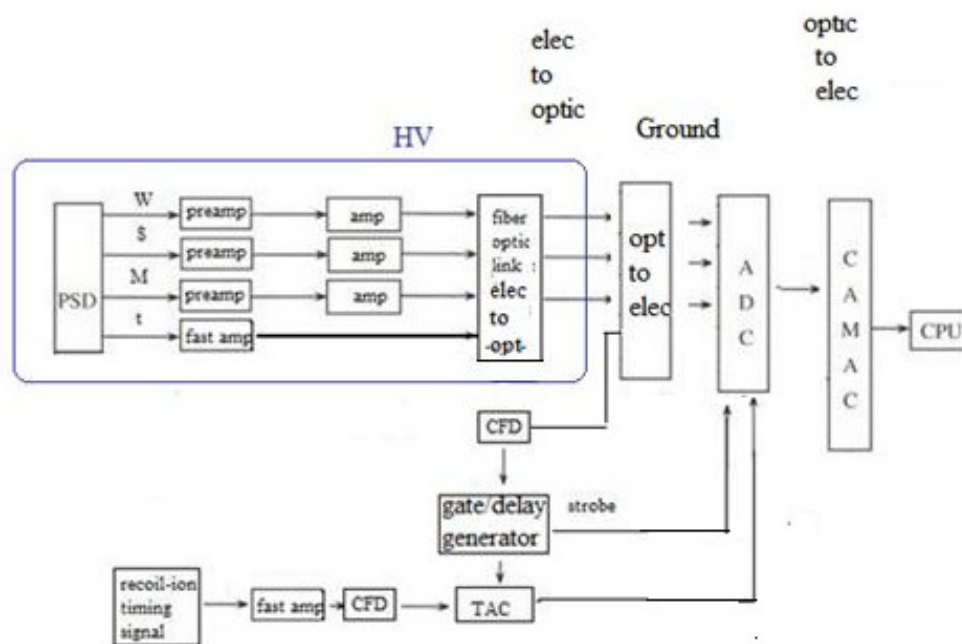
elec
to
optic

optic
to
elec

HV

Ground

PSD

W
S
M
t

preamp
preamp
preamp
fast amp

amp
amp
amp

fiber
optic
link :
elec
to
-opt-

opt
to
elec

A
D
C

C
A
M
A
C

CPU

CFD

gate/delay
generator

strobe

recoil-ion
timing
signal

fast amp

CFD

TAC